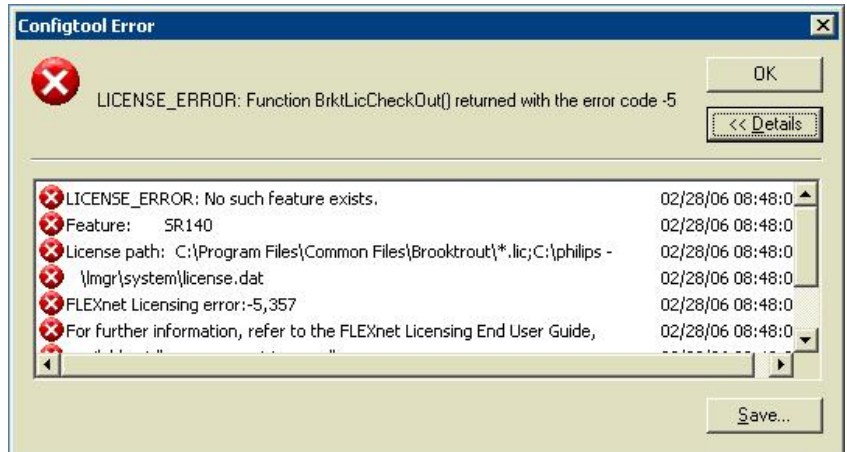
Configtool Error

LICENSE_ERROR: Function BrktLicCheckOut() returned with the error code -5

OK

<< Details

| | |
|---|---|
| LICENSE_ERROR: No such feature exists. | 02/28/06 08:48:0 |
| Feature: SR140 | 02/28/06 08:48:0 |
| License path: C:\Program Files\Common Files\Brooktrout\*.lic;C:\philips - | 02/28/06 08:48:0 |
| \lmgr\system\license.dat | 02/28/06 08:48:0 |
| FLEXnet Licensing error:-5,357 | 02/28/06 08:48:0 |
| For further information, refer to the FLEXnet Licensing End User Guide, | 02/28/06 08:48:0 |
| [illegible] | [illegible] |

Save...